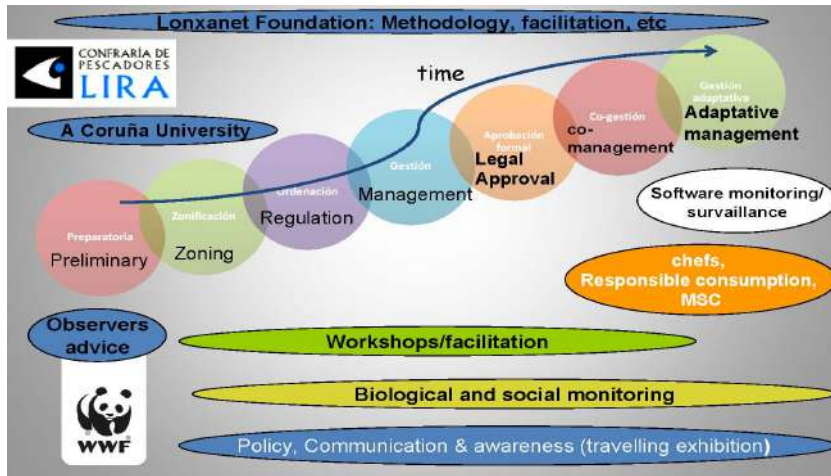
Lonxanet Foundation: Methodology, facilitation, etc

CONFRARÍA DE PESCADORES LIRA

time

A Coruña University

Preparatoria
Preliminary

Zonificación
Zoning

Ordenación
Regulation

Gestión
Management

Aprobación formal
Legal Approval

Co-gestión
co-management

Gestión adaptativa
Adaptative management

Software monitoring/ survaillance

chefs, Responsible consumption, MSC

Observers advice

Workshops/facilitation

Biological and social monitoring

WWF

Policy, Communication & awareness (travelling exhibition)